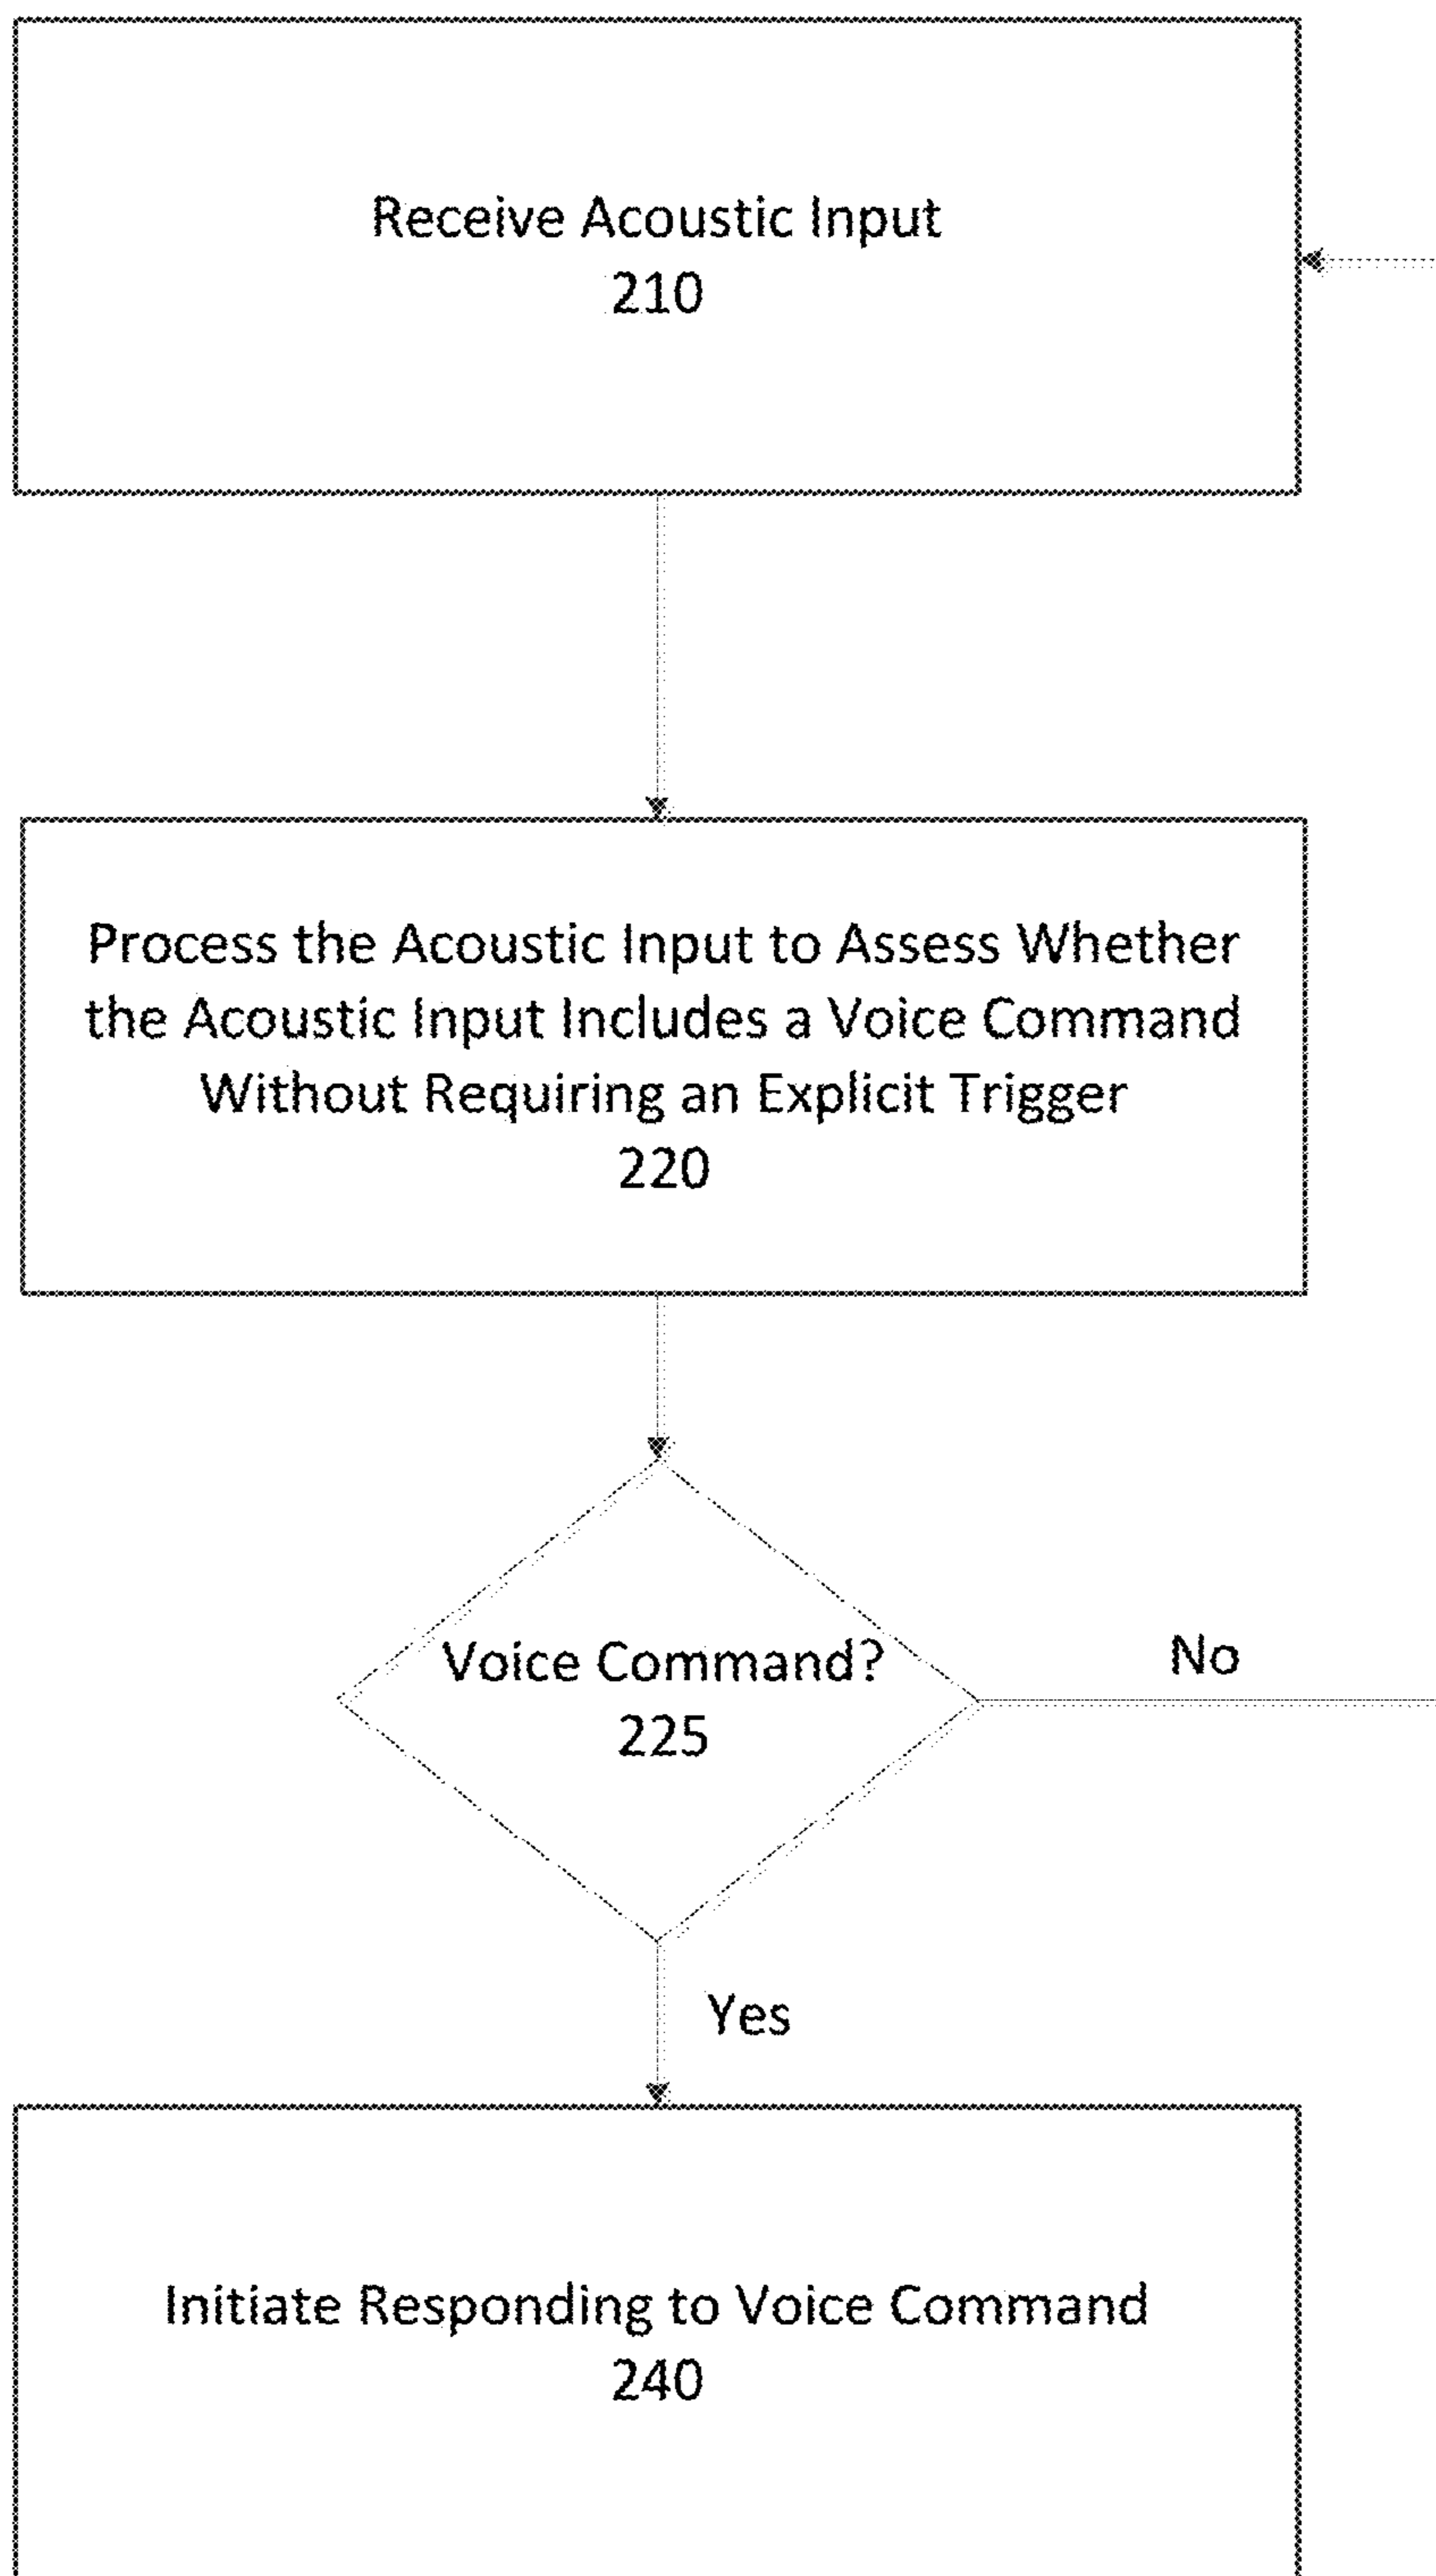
Receive Acoustic Input
210

Process the Acoustic Input to Assess Whether the Acoustic Input Includes a Voice Command Without Requiring an Explicit Trigger
220

Voice Command?
225

No

Yes

Initiate Responding to Voice Command
240